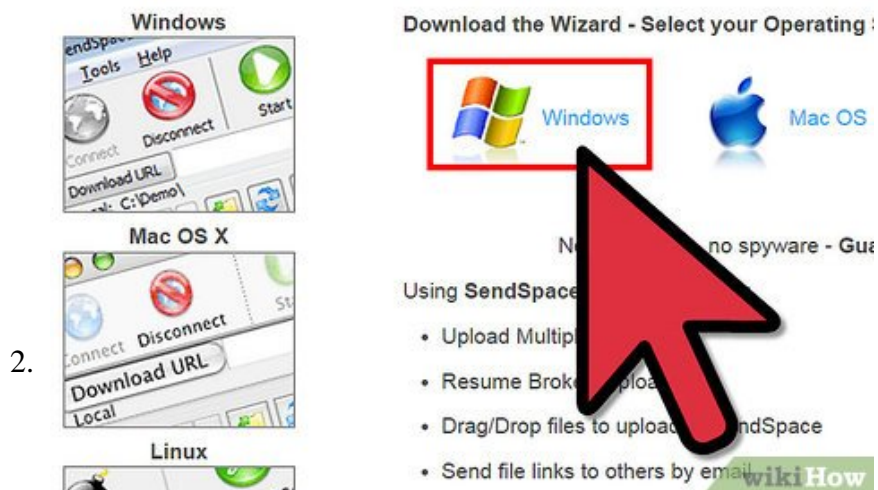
Windows

endSpace

Tools Help

Connect Disconnect Start

Download URL

al: C:\Demo\

Mac OS X

Connect Disconnect St

Download URL

Local

Linux

2.

Download the Wizard - Select your Operating S

Windows

Mac OS

N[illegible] no spyware - Gua

Using SendSpace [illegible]

• Upload Multipl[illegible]

• Resume Broke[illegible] uploa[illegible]

• Drag/Drop files to uploa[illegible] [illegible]ndSpace

• Send file links to others by email

wikiHow